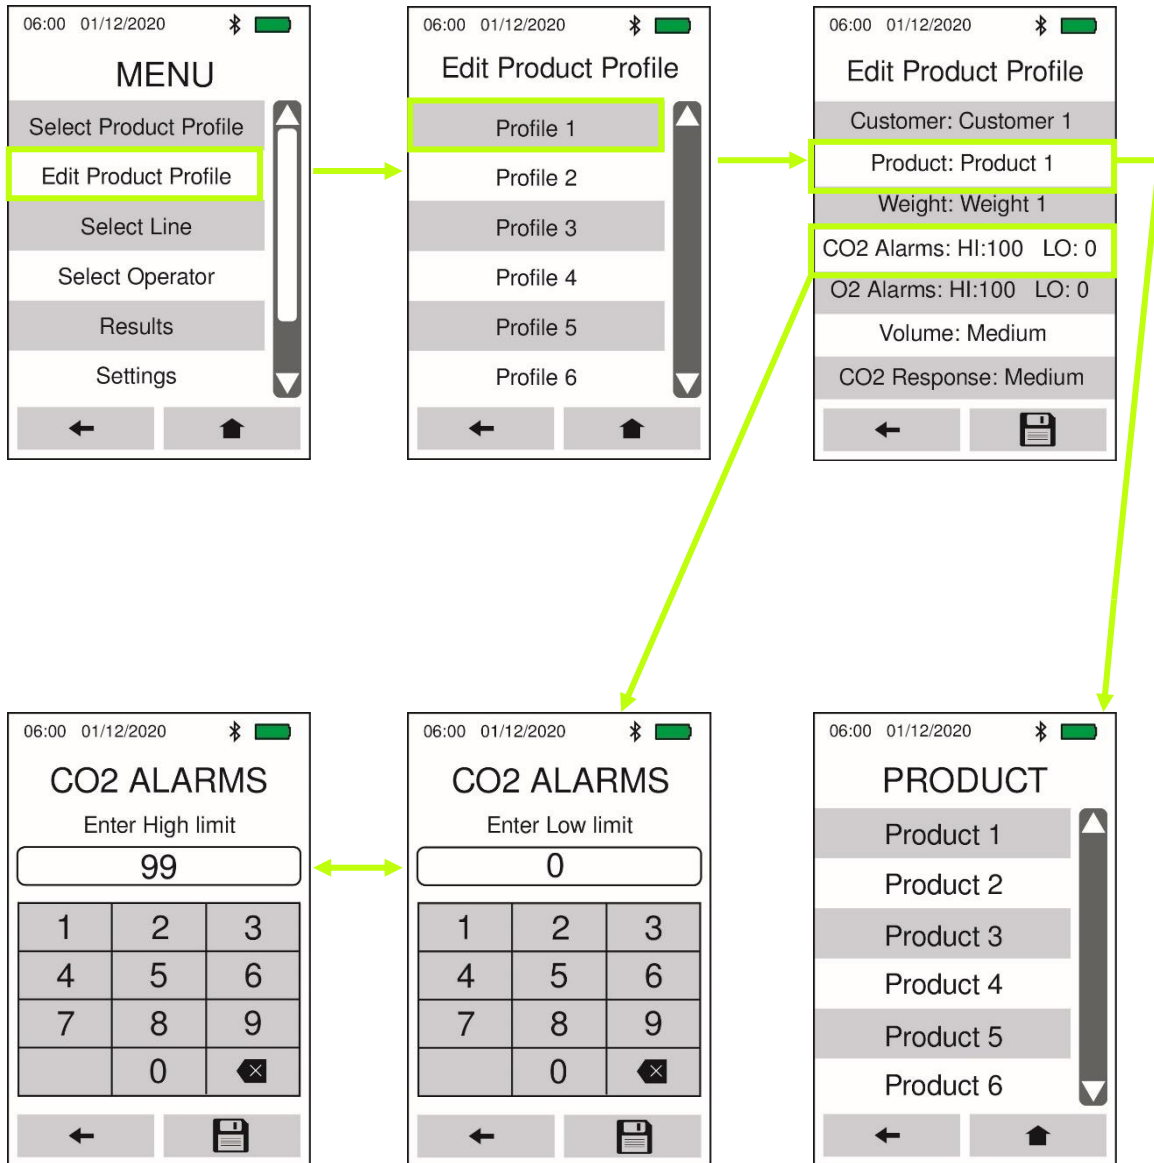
06:00 01/12/2020

MENU

Select Product Profile

Edit Product Profile

Select Line

Select Operator

Results

Settings

06:00 01/12/2020

Edit Product Profile

Profile 1

Profile 2

Profile 3

Profile 4

Profile 5

Profile 6

06:00 01/12/2020

Edit Product Profile

Customer: Customer 1

Product: Product 1

Weight: Weight 1

CO2 Alarms: HI:100 LO: 0

O2 Alarms: HI:100 LO: 0

Volume: Medium

CO2 Response: Medium

06:00 01/12/2020

CO2 ALARMS

Enter High limit

99

| 1 | 2 | 3 |
|---|---|---|
| 4 | 5 | 6 |
| 7 | 8 | 9 |
|  | 0 |  |

06:00 01/12/2020

CO2 ALARMS

Enter Low limit

0

| 1 | 2 | 3 |
|---|---|---|
| 4 | 5 | 6 |
| 7 | 8 | 9 |
|  | 0 |  |

06:00 01/12/2020

PRODUCT

Product 1

Product 2

Product 3

Product 4

Product 5

Product 6